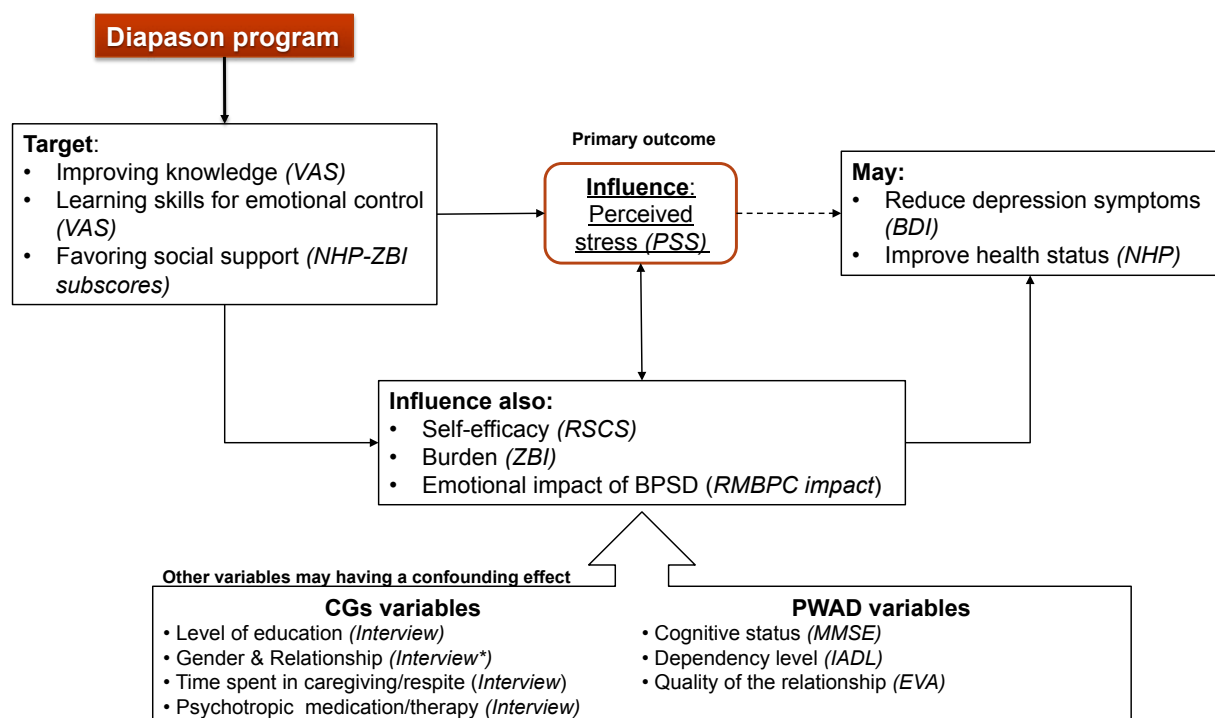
Diapason program

Target:
• Improving knowledge (VAS)
• Learning skills for emotional control (VAS)
• Favoring social support (NHP-ZBI subscores)

Primary outcome

Influence: Perceived stress (PSS)

May:
• Reduce depression symptoms (BDI)
• Improve health status (NHP)

Influence also:
• Self-efficacy (RSCS)
• Burden (ZBI)
• Emotional impact of BPSD (RMBPC impact)

Other variables may having a confounding effect

CGs variables
• Level of education (Interview)
• Gender & Relationship (Interview*)
• Time spent in caregiving/respite (Interview)
• Psychotropic medication/therapy (Interview)

PWAD variables
• Cognitive status (MMSE)
• Dependency level (IADL)
• Quality of the relationship (EVA)